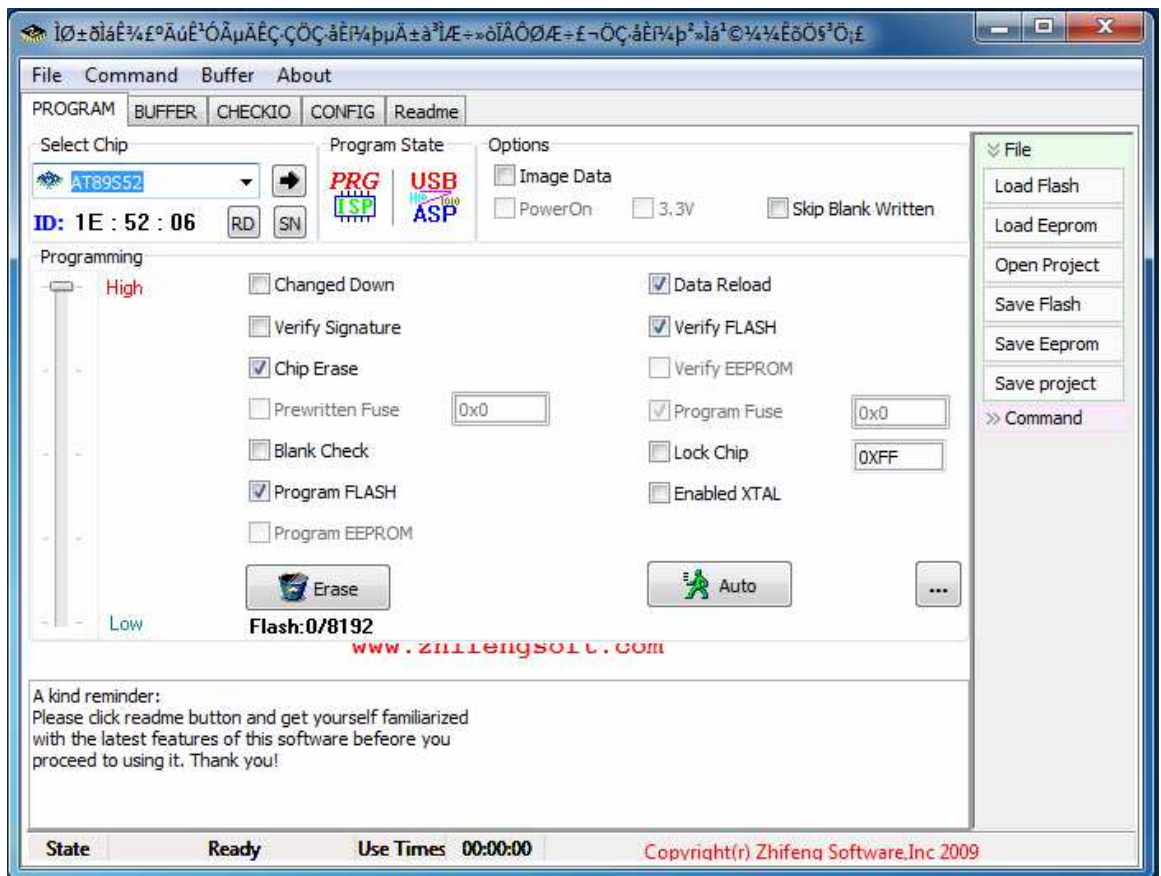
ÌØ±ðÌáÊ¾£ºÄúÊ¹ÓÃµÄÊÇ·ÇÖ·åÈí¼þµÄ±à³ÌÆ÷»òÏÂÔØÆ÷£¬ÖÇ·åÈí¼þ²»Ìá¹©¼¼ÊõÖ§³Ö¡£

File Command Buffer About

PROGRAM BUFFER CHECKIO CONFIG Readme

Select Chip
AT89S52
ID: 1E : 52 : 06 RD SN

Program State
PRG ISP USB ASP

Options
Image Data
PowerOn 3.3V Skip Blank Written

Programming
High
Low

Changed Down
Verify Signature
Chip Erase
Prewritten Fuse 0x0
Blank Check
Program FLASH
Program EEPROM

Data Reload
Verify FLASH
Verify EEPROM
Program Fuse 0x0
Lock Chip 0XFF
Enabled XTAL

Erase
Auto
...

Flash:0/8192

www.zhifengsoft.com

File
Load Flash
Load Eeprom
Open Project
Save Flash
Save Eeprom
Save project
Command

A kind reminder:
Please click readme button and get yourself familiarized with the latest features of this software befeore you proceed to using it. Thank you!

State Ready Use Times 00:00:00 Copyright(r) Zhifeng Software,Inc 2009